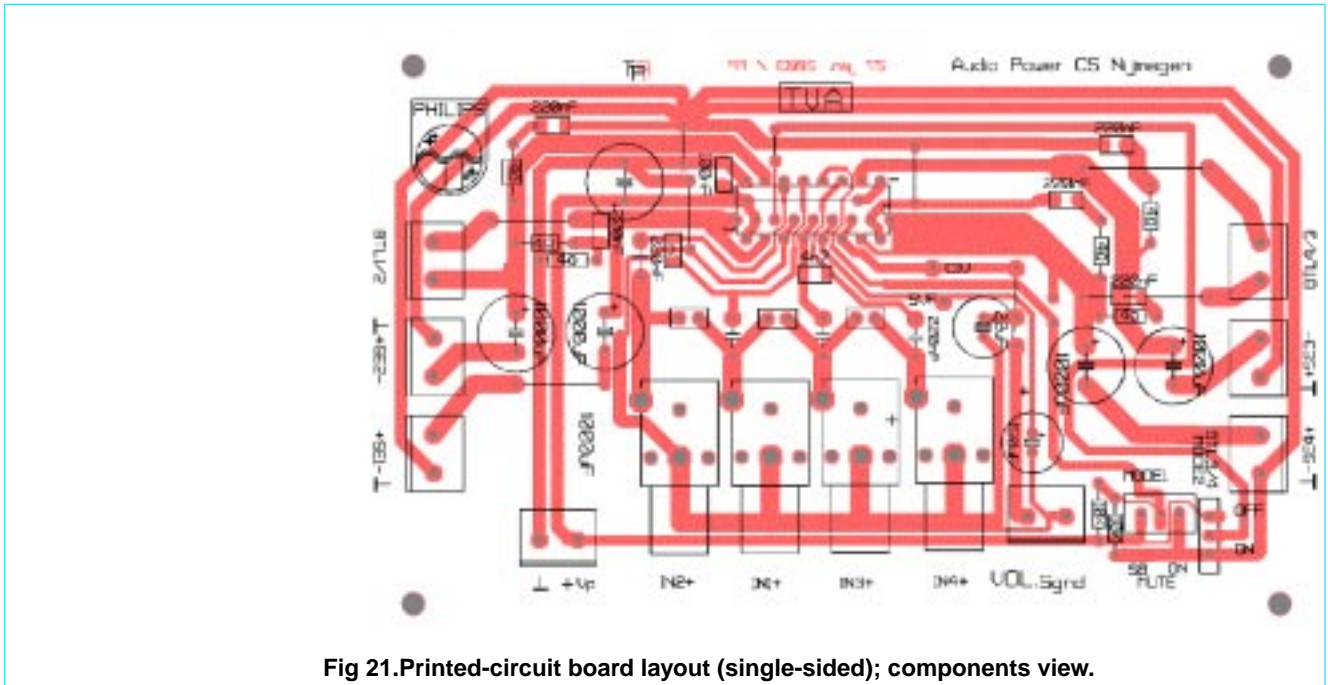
TA

Audio Power CS Nijmegen

TVA

PHILIPS

220nF

220nF

220nF

220nF

1000μF

1000μF

1000μF

1000μF

1000μF

2/1/8

OUT4/2

-135+

+135-

-135+

+135-

MODE

OFF

ON

SB

MUTE

ON

⊥ +Vp

IN2+

IN1+

IN3+

IN4+

VOL.Sgnd

Fig 21.Printed-circuit board layout (single-sided); components view.